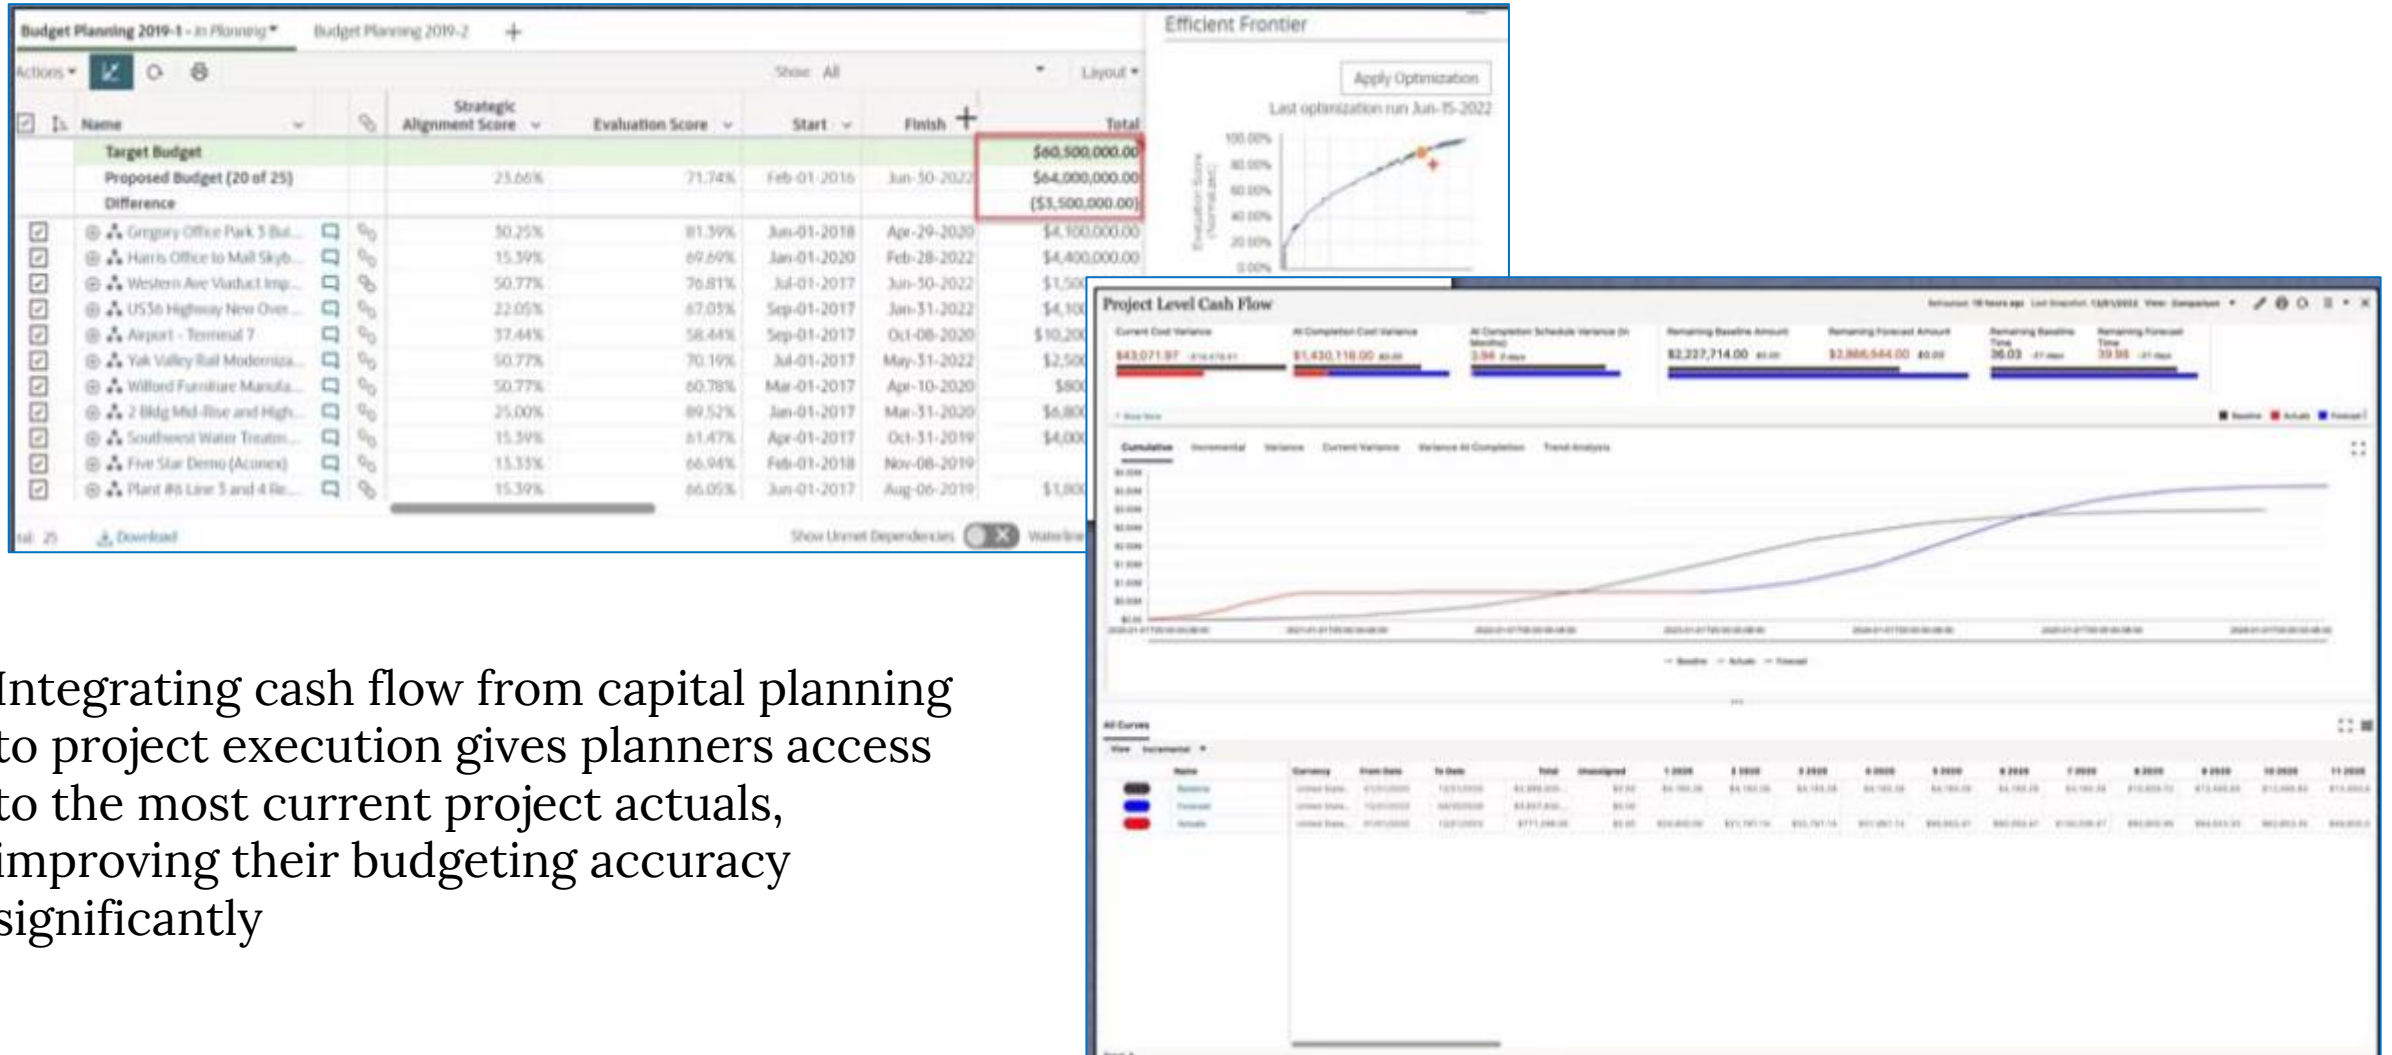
Budget Planning 2019-1 - In Planning ▾    Budget Planning 2019-2    +

Actions ▾    Show: All    Layout ▾

| Name | | | Strategic Alignment Score | Evaluation Score | Start | Finish | Total |
|---|---|---|---|---|---|---|---|
| Target Budget | | | | | | | $60,500,000.00 |
| Proposed Budget (20 of 25) | | | 25.66% | 71.74% | Feb-01-2016 | Jun-30-2022 | $64,000,000.00 |
| Difference | | | | | | | ($3,500,000.00) |
| Gregory Office Park 3 Bui... | | | 30.25% | 81.39% | Jun-01-2018 | Apr-29-2020 | $4,100,000.00 |
| Harris Office to Mall Skyb... | | | 15.39% | 69.69% | Jan-01-2020 | Feb-28-2022 | $4,400,000.00 |
| Western Ave Viaduct Imp... | | | 50.77% | 76.81% | Jul-01-2017 | Jun-30-2022 | $1,50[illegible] |
| US36 Highway New Over... | | | 22.05% | 67.03% | Sep-01-2017 | Jan-31-2022 | $4,10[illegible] |
| Airport - Terminal 7 | | | 37.44% | 58.44% | Sep-01-2017 | Oct-08-2020 | $10,20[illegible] |
| Yak Valley Rail Moderniza... | | | 50.77% | 70.19% | Jul-01-2017 | May-31-2022 | $2,50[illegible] |
| Willord Furniture Manufa... | | | 50.77% | 60.78% | Mar-01-2017 | Apr-10-2020 | $80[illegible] |
| 2 Bldg Mid-Rise and High... | | | 25.00% | 89.52% | Jan-01-2017 | Mar-31-2020 | $6,80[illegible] |
| Southwest Water Treatm... | | | 15.39% | 61.47% | Apr-01-2017 | Oct-31-2019 | $4,00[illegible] |
| Five Star Demo (Aconex) | | | 15.33% | 66.94% | Feb-01-2018 | Nov-08-2019 | |
| Plant #6 Line 3 and 4 Re... | | | 15.39% | 86.05% | Jun-01-2017 | Aug-06-2019 | $1,80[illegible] |

tal: 25    Download    Show Unmet Dependencies    Waterline

Efficient Frontier
Apply Optimization
Last optimization run Jun-15-2022
100.00% 80.00% 60.00% 40.00% 20.00% 0.00%
Evaluation Score (Normalized)

Project Level Cash Flow
Current Cost Variance    At Completion Cost Variance    At Completion Schedule Variance (in Months)    Remaining Baseline Amount    Remaining Forecast Amount    Remaining Baseline Time    Remaining Forecast Time
$43,071.97    $1,430,118.00    3.94    $2,227,714.00    $3,866,544.00    36.03    39.98
Baseline    Actuals    Forecast
Cumulative    Incremental    Variance    Current Variance    Variance At Completion    Trend Analysis
Baseline    Actuals    Forecast
All Curves
View    Incremental
Name    Currency    From Date    To Date    Total    Unassigned
Baseline
Forecast
Actuals

Integrating cash flow from capital planning to project execution gives planners access to the most current project actuals, improving their budgeting accuracy significantly